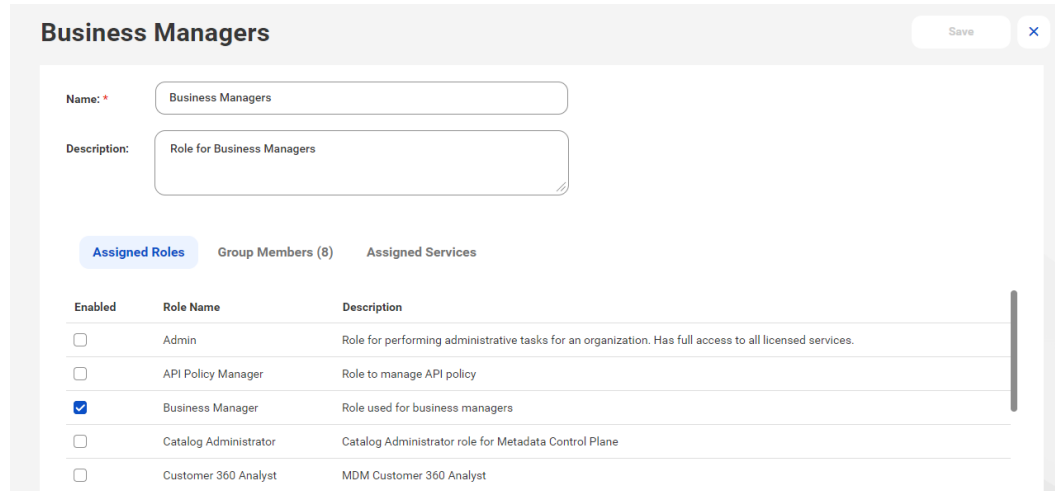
Business Managers

Save

×

Name: *
Business Managers

Description:
Role for Business Managers

Assigned Roles
Group Members (8)
Assigned Services

| Enabled | Role Name | Description |
|---|---|---|
| ☐ | Admin | Role for performing administrative tasks for an organization. Has full access to all licensed services. |
| ☐ | API Policy Manager | Role to manage API policy |
| ☑ | Business Manager | Role used for business managers |
| ☐ | Catalog Administrator | Catalog Administrator role for Metadata Control Plane |
| ☐ | Customer 360 Analyst | MDM Customer 360 Analyst |